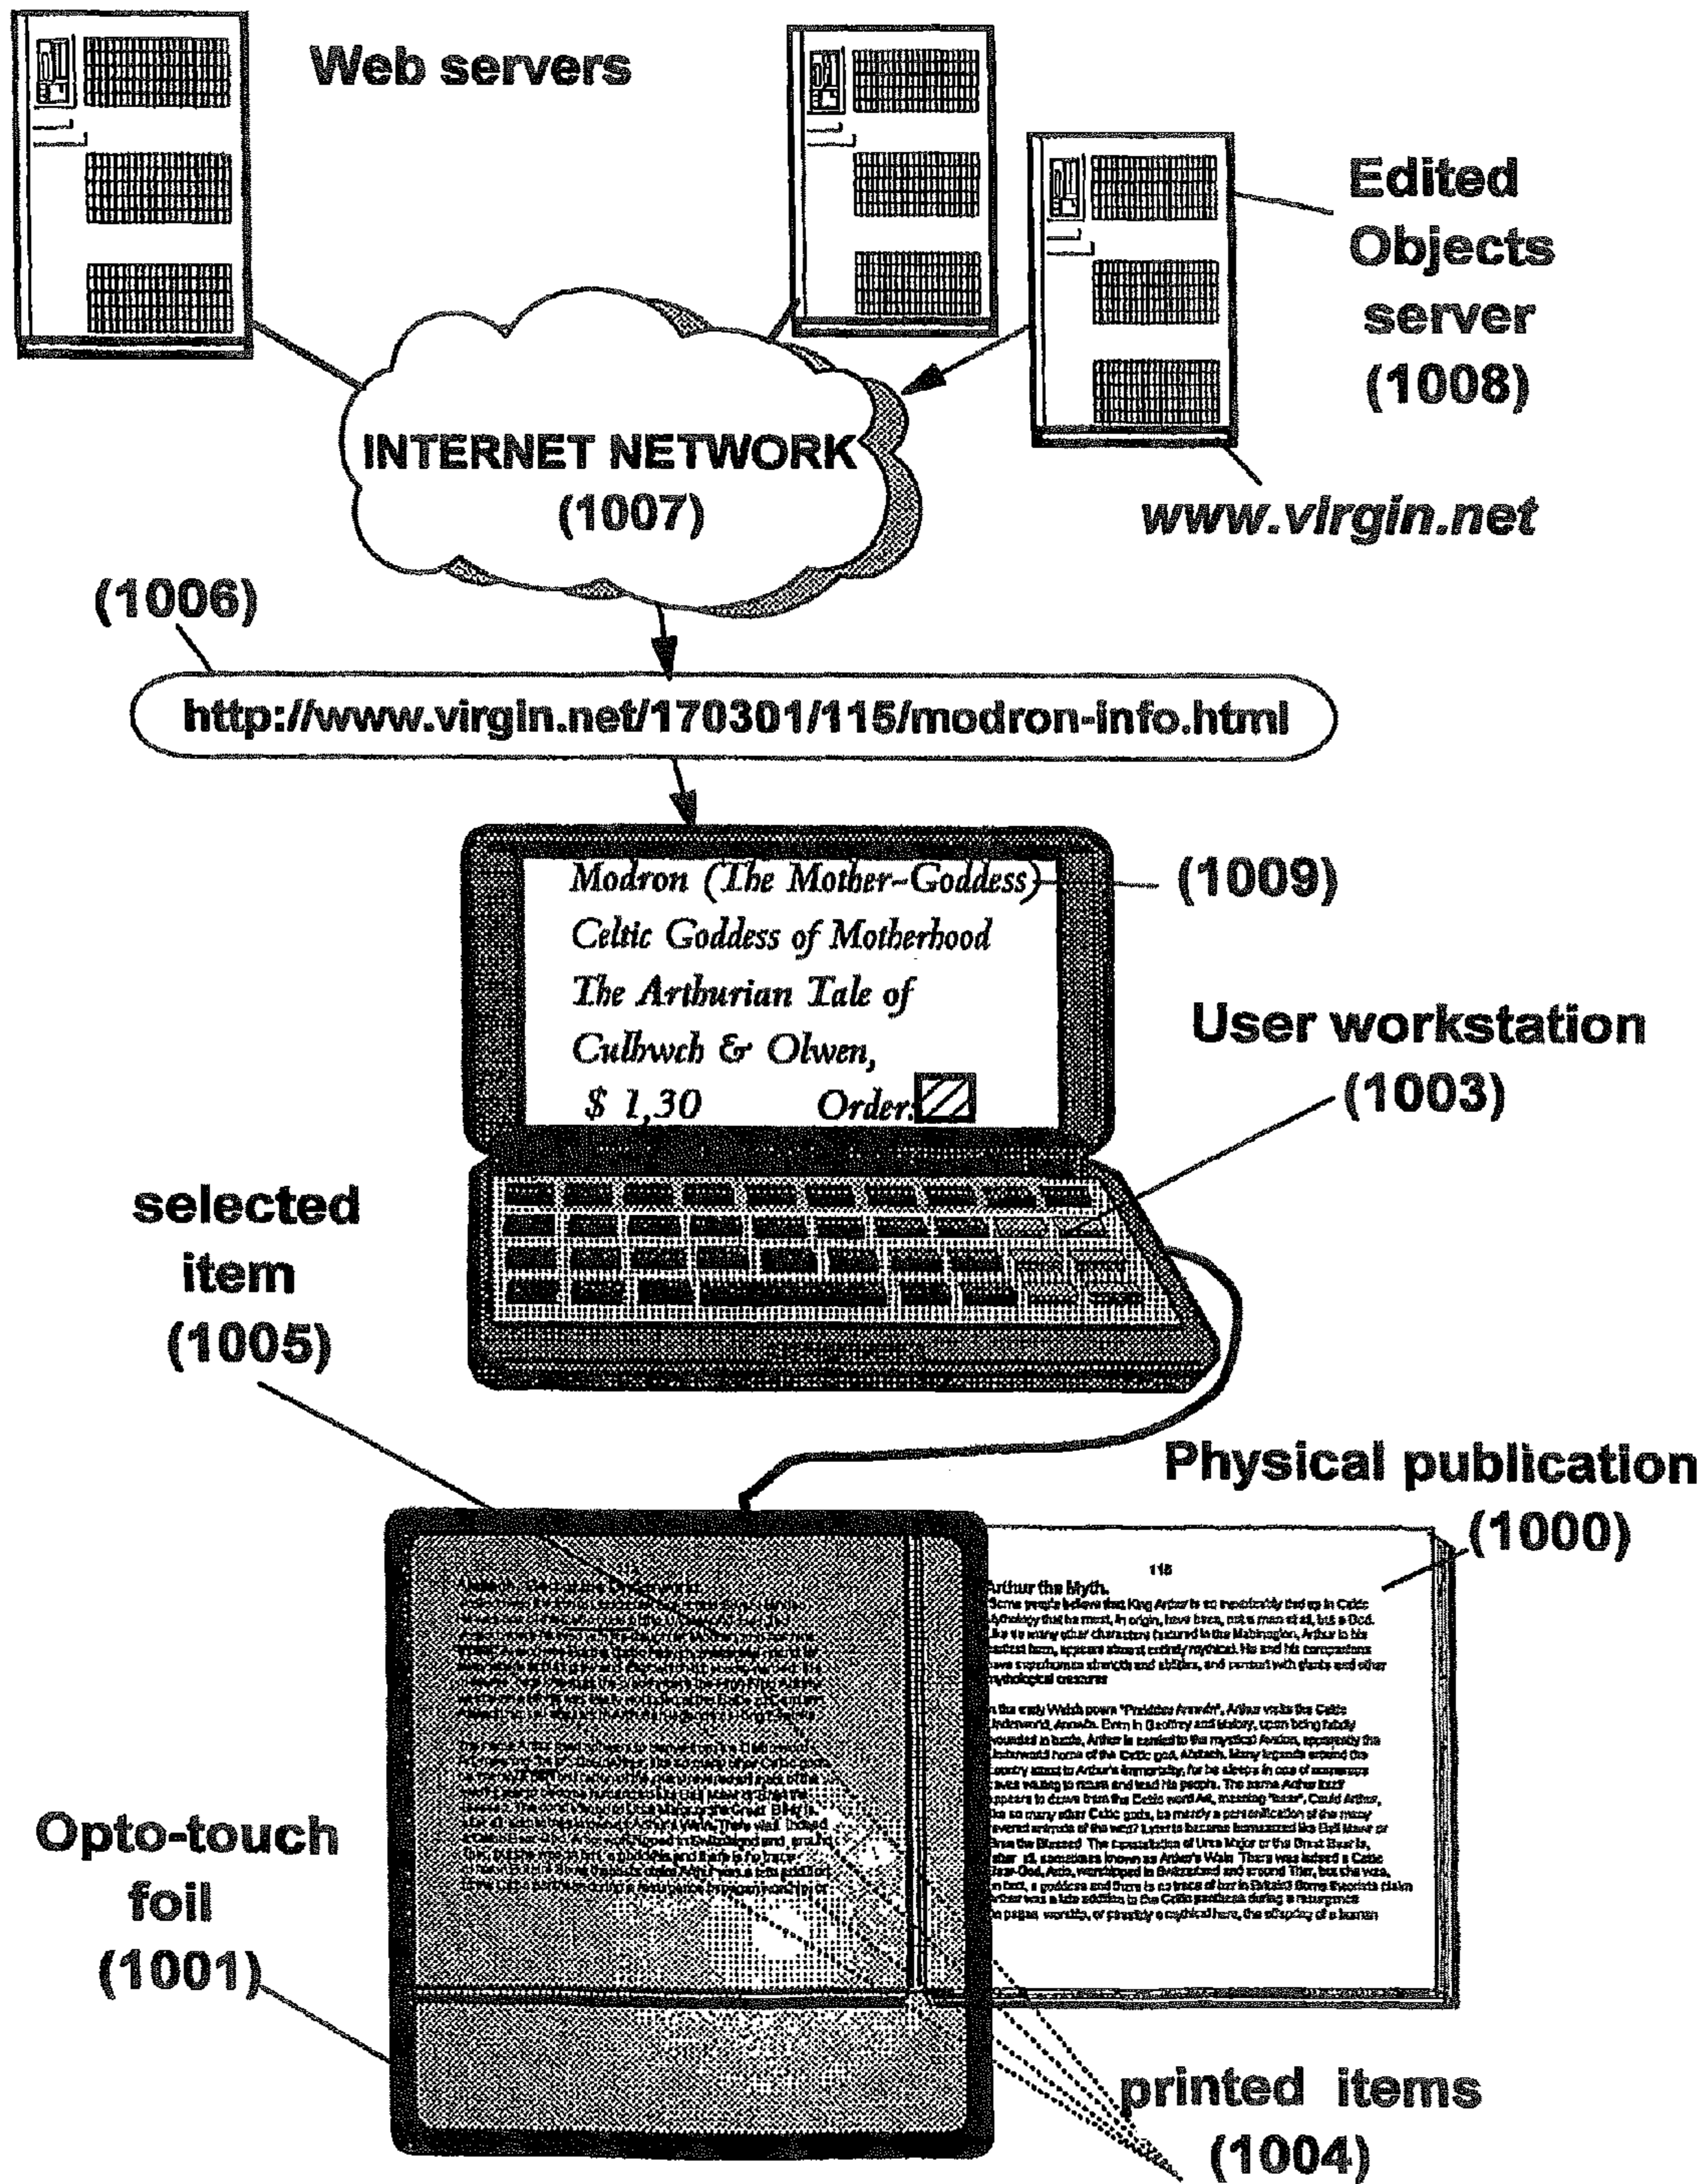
Web servers

Edited Objects server (1008)

INTERNET NETWORK (1007)

www.virgin.net

(1006)

http://www.virgin.net/170301/115/modron-info.html

Modron (The Mother-Goddess)
Celtic Goddess of Motherhood
The Arthurian Tale of
Culhwch & Olwen,
$ 1,30 Order

(1009)

User workstation (1003)

selected item (1005)

Physical publication (1000)

115

Arthur the Myth.

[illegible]

Opto-touch foil (1001)

printed items (1004)